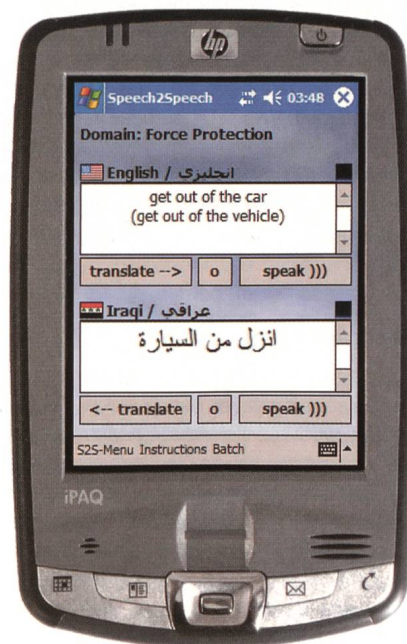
hp

Speech2Speech 03:48

Domain: Force Protection

English / انجليزى

get out of the car
(get out of the vehicle)

translate --> o speak )))

Iraqi / عراقى

انزل من السيارة

<-- translate o speak )))

S2S-Menu Instructions Batch

iPAQ